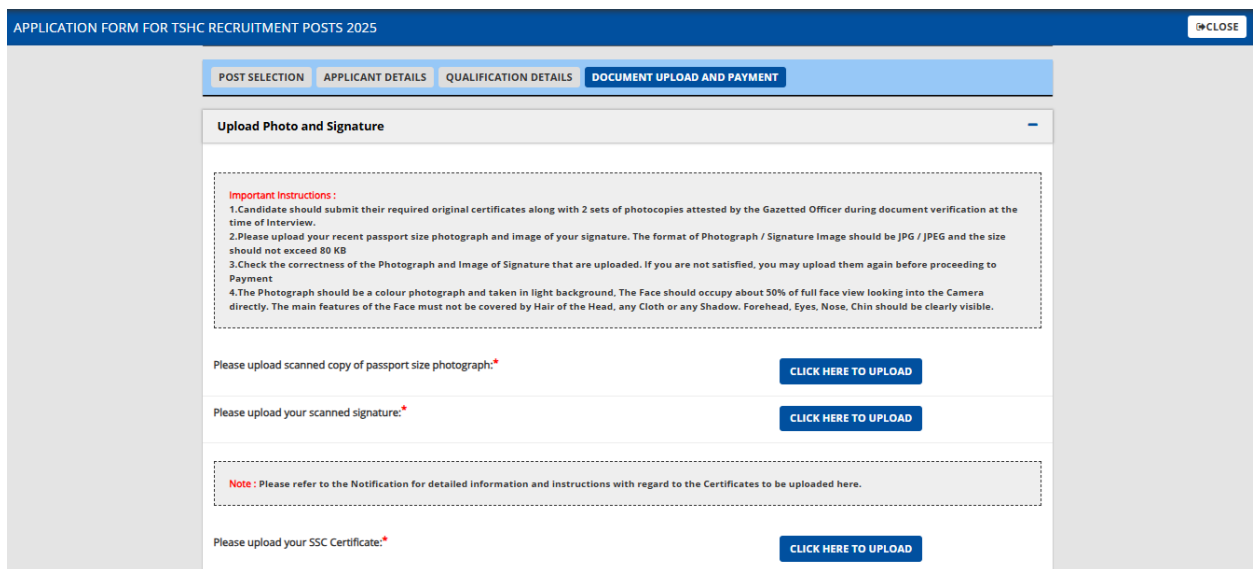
APPLICATION FORM FOR TSHC RECRUITMENT POSTS 2025

CLOSE

POST SELECTION APPLICANT DETAILS QUALIFICATION DETAILS DOCUMENT UPLOAD AND PAYMENT

Upload Photo and Signature

Important Instructions :
1.Candidate should submit their required original certificates along with 2 sets of photocopies attested by the Gazetted Officer during document verification at the time of Interview.
2.Please upload your recent passport size photograph and image of your signature. The format of Photograph / Signature Image should be JPG / JPEG and the size should not exceed 80 KB
3.Check the correctness of the Photograph and Image of Signature that are uploaded. If you are not satisfied, you may upload them again before proceeding to Payment
4.The Photograph should be a colour photograph and taken in light background, The Face should occupy about 50% of full face view looking into the Camera directly. The main features of the Face must not be covered by Hair of the Head, any Cloth or any Shadow. Forehead, Eyes, Nose, Chin should be clearly visible.

Please upload scanned copy of passport size photograph:*

CLICK HERE TO UPLOAD

Please upload your scanned signature:*

CLICK HERE TO UPLOAD

Note : Please refer to the Notification for detailed information and instructions with regard to the Certificates to be uploaded here.

Please upload your SSC Certificate:*

CLICK HERE TO UPLOAD